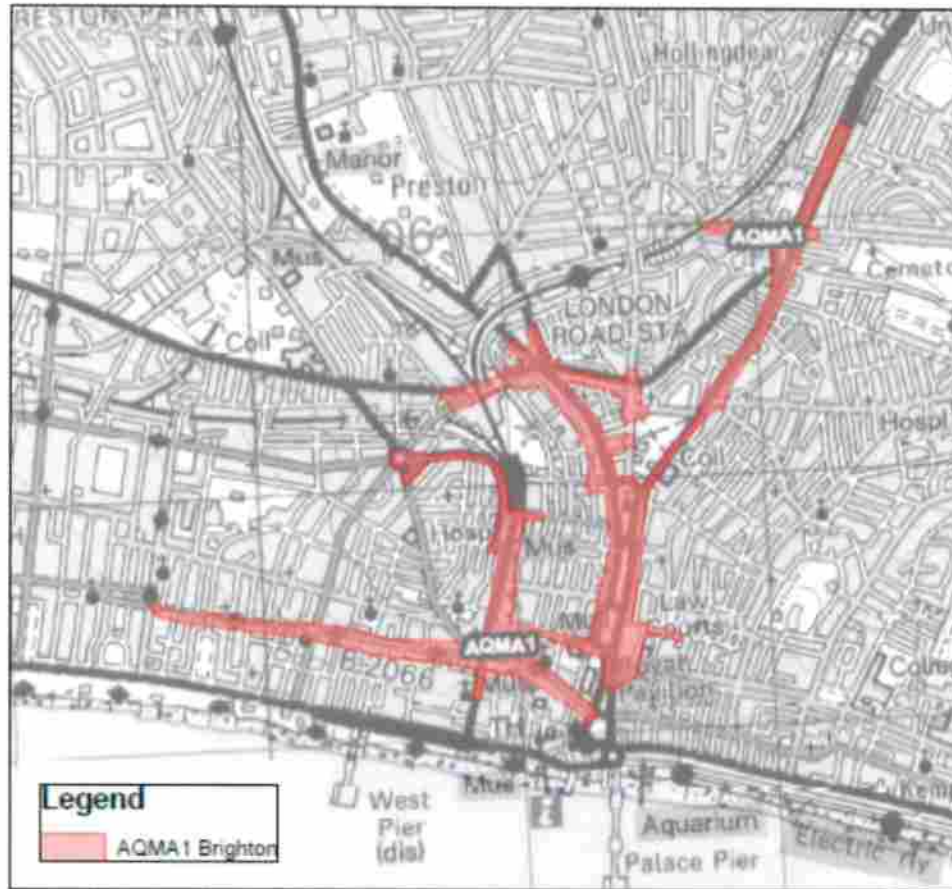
RESTON PARK STA

Hollingdean

Manor

Preston

Mus

AQMA1

Cemete

LONDON ROAD STA

Coll

Hospl

Coll

Hospl

Mus

Mus

Law Courts

AQMA1

B 2066

Mus

Pavilion

Mus

West Pier (dis)

Aquarium

Palace Pier

Electric Rly

Kemp

Legend

AQMA1 Brighton